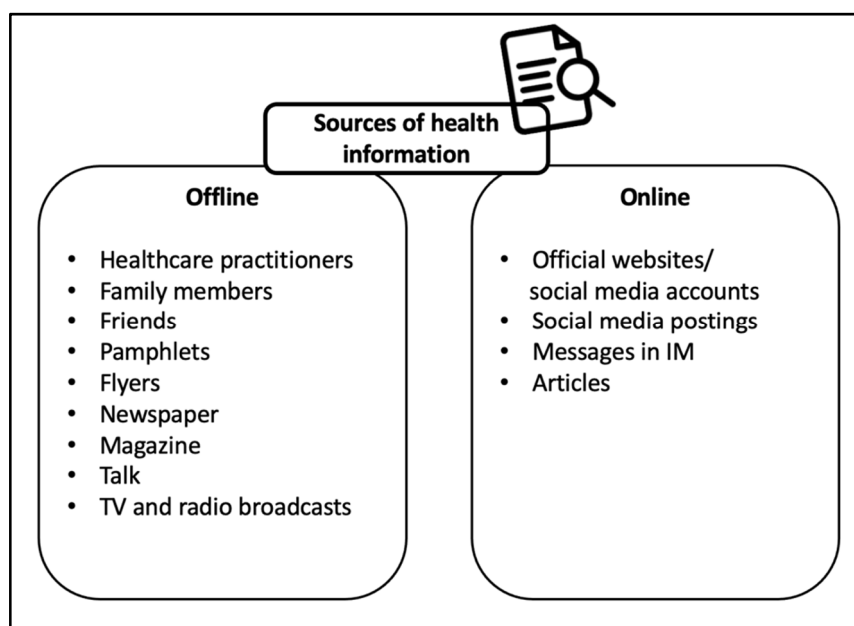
Sources of health information

Offline

- Healthcare practitioners
- Family members
- Friends
- Pamphlets
- Flyers
- Newspaper
- Magazine
- Talk
- TV and radio broadcasts

Online

- Official websites/ social media accounts
- Social media postings
- Messages in IM
- Articles